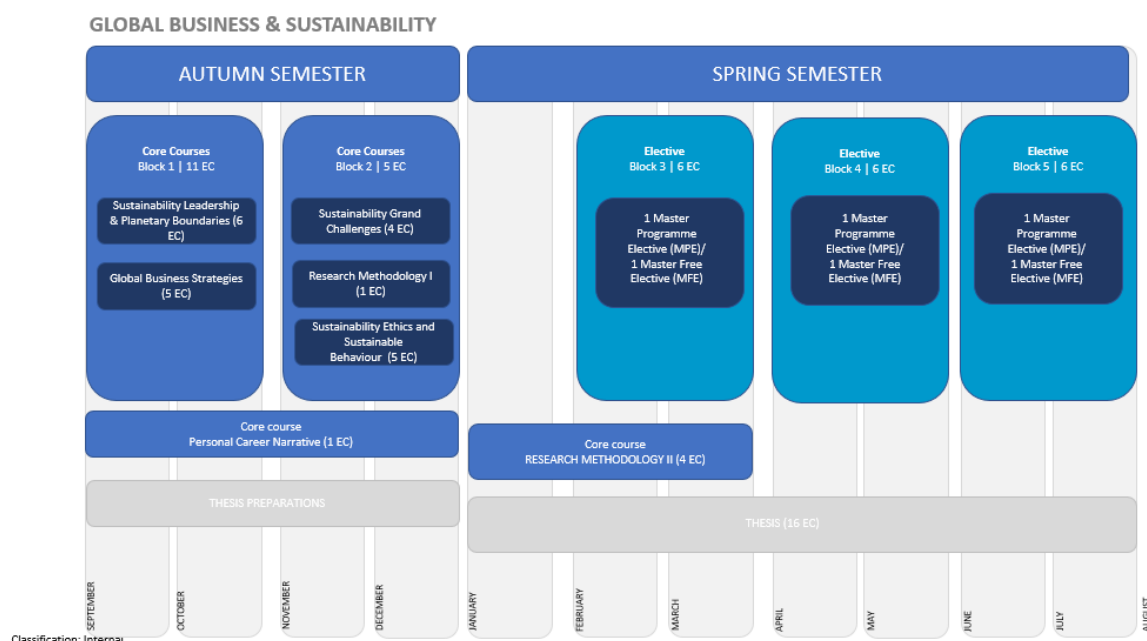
GLOBAL BUSINESS & SUSTAINABILITY

AUTUMN SEMESTER

SPRING SEMESTER

Core Courses
Block 1 | 11 EC

Sustainability Leadership & Planetary Boundaries (6 EC)

Global Business Strategies (5 EC)

Core Courses
Block 2 | 5 EC

Sustainability Grand Challenges (4 EC)

Research Methodology I (1 EC)

Sustainability Ethics and Sustainable Behaviour (5 EC)

Elective
Block 3 | 6 EC

1 Master Programme Elective (MPE)/ 1 Master Free Elective (MFE)

Elective
Block 4 | 6 EC

1 Master Programme Elective (MPE)/ 1 Master Free Elective (MFE)

Elective
Block 5 | 6 EC

1 Master Programme Elective (MPE)/ 1 Master Free Elective (MFE)

Core course
Personal Career Narrative (1 EC)

Core course
RESEARCH METHODOLOGY II (4 EC)

THESIS PREPARATIONS

THESIS (16 EC)

SEPTEMBER
OCTOBER
NOVEMBER
DECEMBER
JANUARY
FEBRUARY
MARCH
APRIL
MAY
JUNE
JULY
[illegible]

Classification: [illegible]